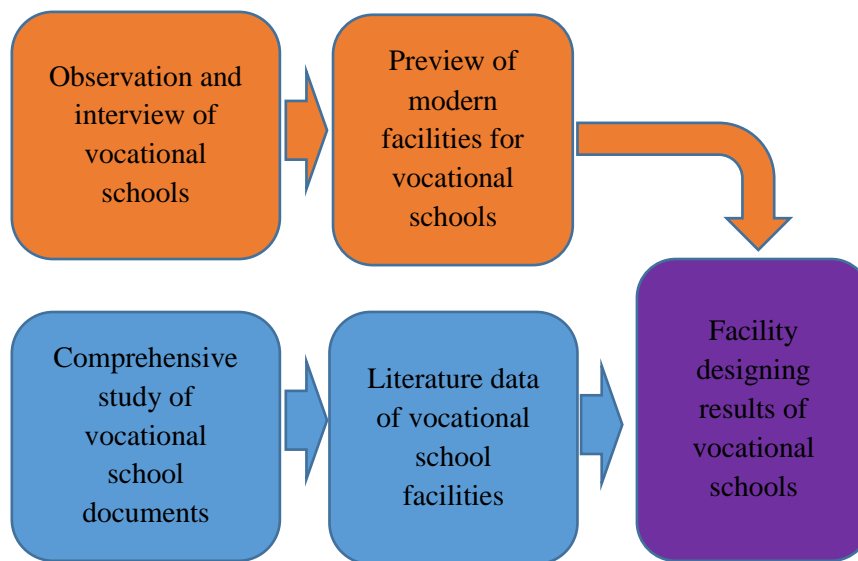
Observation and interview of vocational schools

Preview of modern facilities for vocational schools

Comprehensive study of vocational school documents

Literature data of vocational school facilities

Facility designing results of vocational schools